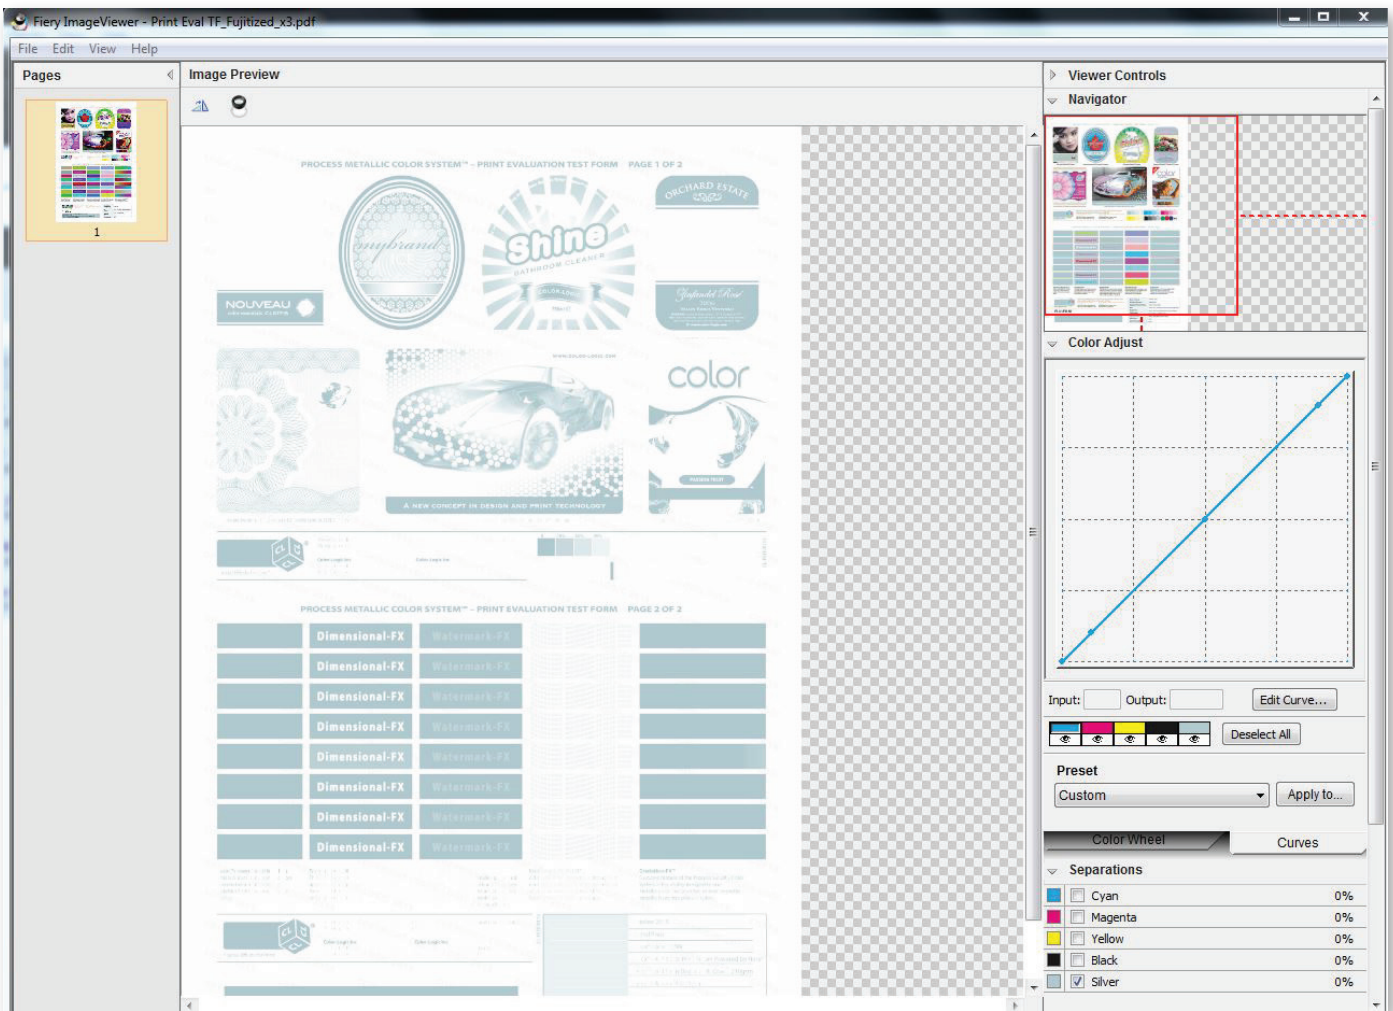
Fiery ImageViewer - Print Eval TF_Fujitized_x3.pdf

File Edit View Help

Pages

1

Image Preview

PROCESS METALLIC COLOR SYSTEM™ - PRINT EVALUATION TEST FORM PAGE 1 OF 2

Shine

ORCHARD ESTATE

NOUVEAU

color

A NEW CONCEPT IN DESIGN AND PRINT TECHNOLOGY

PROCESS METALLIC COLOR SYSTEM™ - PRINT EVALUATION TEST FORM PAGE 2 OF 2

Dimensional-FX Watermark-FX
Dimensional-FX Watermark-FX
Dimensional-FX Watermark-FX
Dimensional-FX Watermark-FX
Dimensional-FX Watermark-FX
Dimensional-FX Watermark-FX
Dimensional-FX Watermark-FX
Dimensional-FX Watermark-FX

Viewer Controls

Navigator

Color Adjust

Input: Output: Edit Curve...

Deselect All

Preset

Custom

Apply to...

Color Wheel Curves

Separations

| | |
|---|---|
| Cyan | 0% |
| Magenta | 0% |
| Yellow | 0% |
| Black | 0% |
| Silver | 0% |